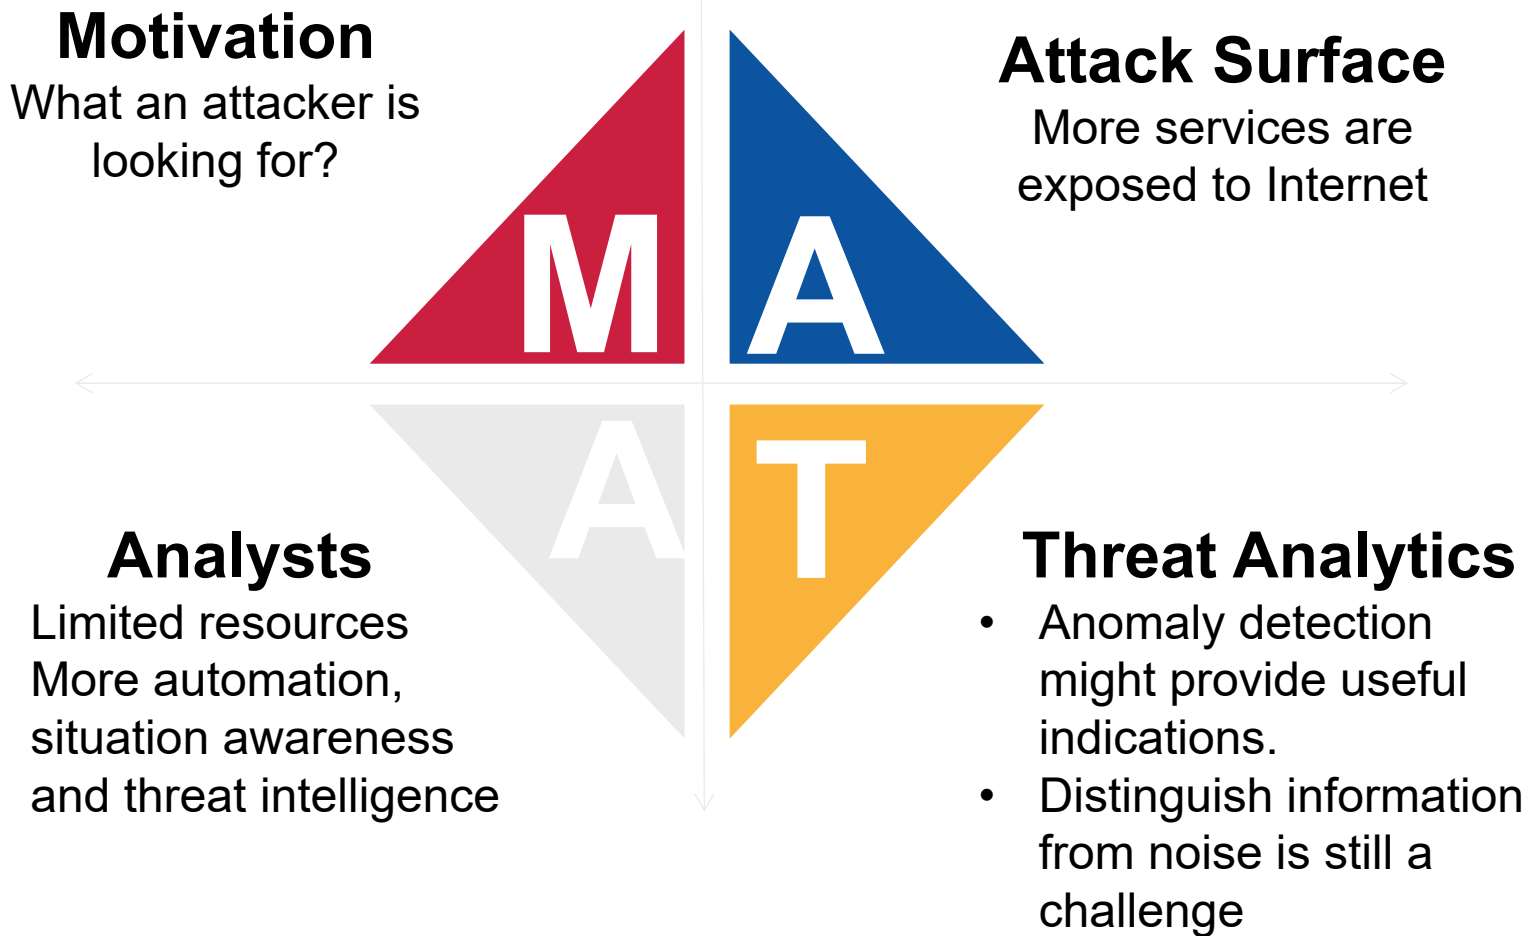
Motivation
What an attacker is looking for?

M

A

Attack Surface
More services are exposed to Internet

A

T

Analysts
Limited resources
More automation, situation awareness and threat intelligence

Threat Analytics
• Anomaly detection might provide useful indications.
• Distinguish information from noise is still a challenge